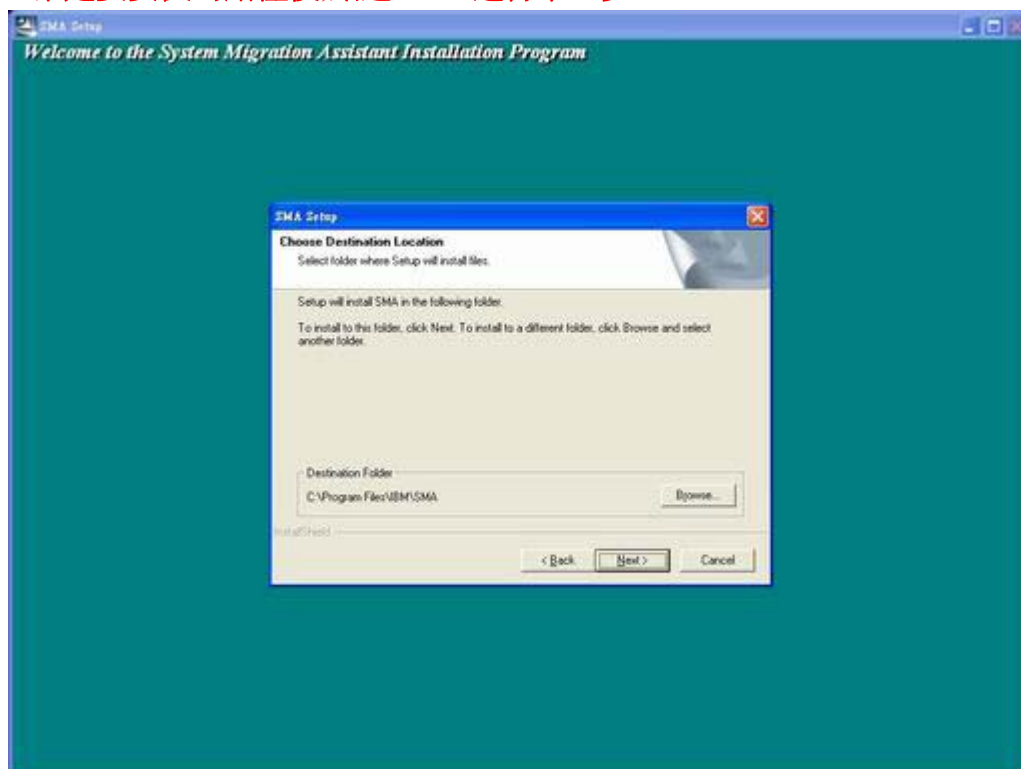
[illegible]

SMA Setup

Welcome to the System Migration Assistant Installation Program

SMA Setup

Choose Destination Location

Select folder where Setup will install files.

Setup will install SMA in the following folder.

To install to this folder, click Next. To install to a different folder, click Browse and select another folder.

Destination Folder

C:\Program Files\IBM\SMA

Browse...

InstallShield

< Back

Next >

Cancel